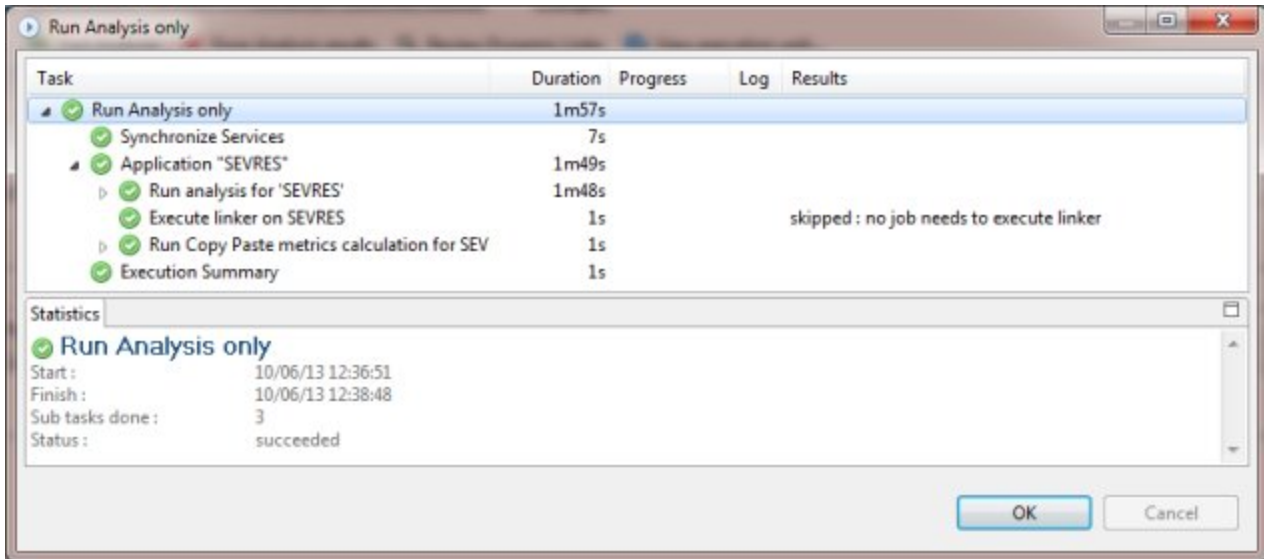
Run Analysis only

| Task | Duration | Progress | Log | Results |
|---|---|---|---|---|
| Run Analysis only | 1m57s | | | |
| Synchronize Services | 7s | | | |
| Application "SEVRES" | 1m49s | | | |
| Run analysis for 'SEVRES' | 1m48s | | | |
| Execute linker on SEVRES | 1s | | | skipped : no job needs to execute linker |
| Run Copy Paste metrics calculation for SEV | 1s | | | |
| Execution Summary | 1s | | | |

Statistics

Run Analysis only

Start : 10/06/13 12:36:51
Finish : 10/06/13 12:38:48
Sub tasks done : 3
Status : succeeded

OK
Cancel